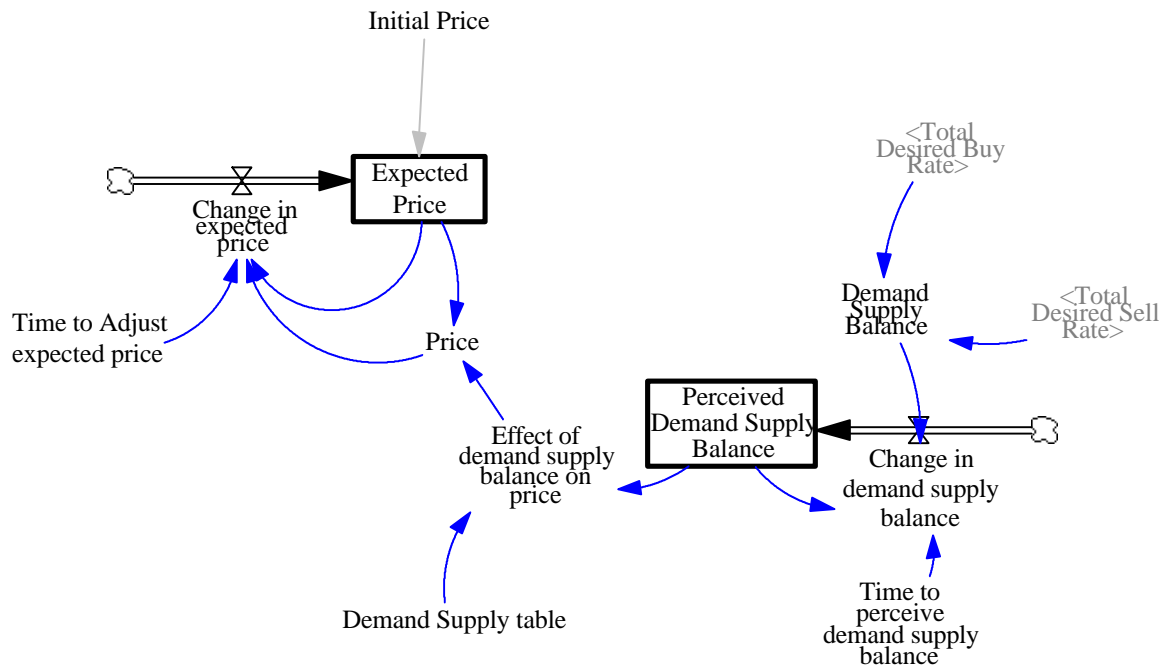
Initial Price

Expected Price

Change in expected price

Time to Adjust expected price

Price

<Total Desired Buy Rate>

Demand Supply Balance

<Total Desired Sell Rate>

Perceived Demand Supply Balance

Effect of demand supply balance on price

Change in demand supply balance

Demand Supply table

Time to perceive demand supply balance